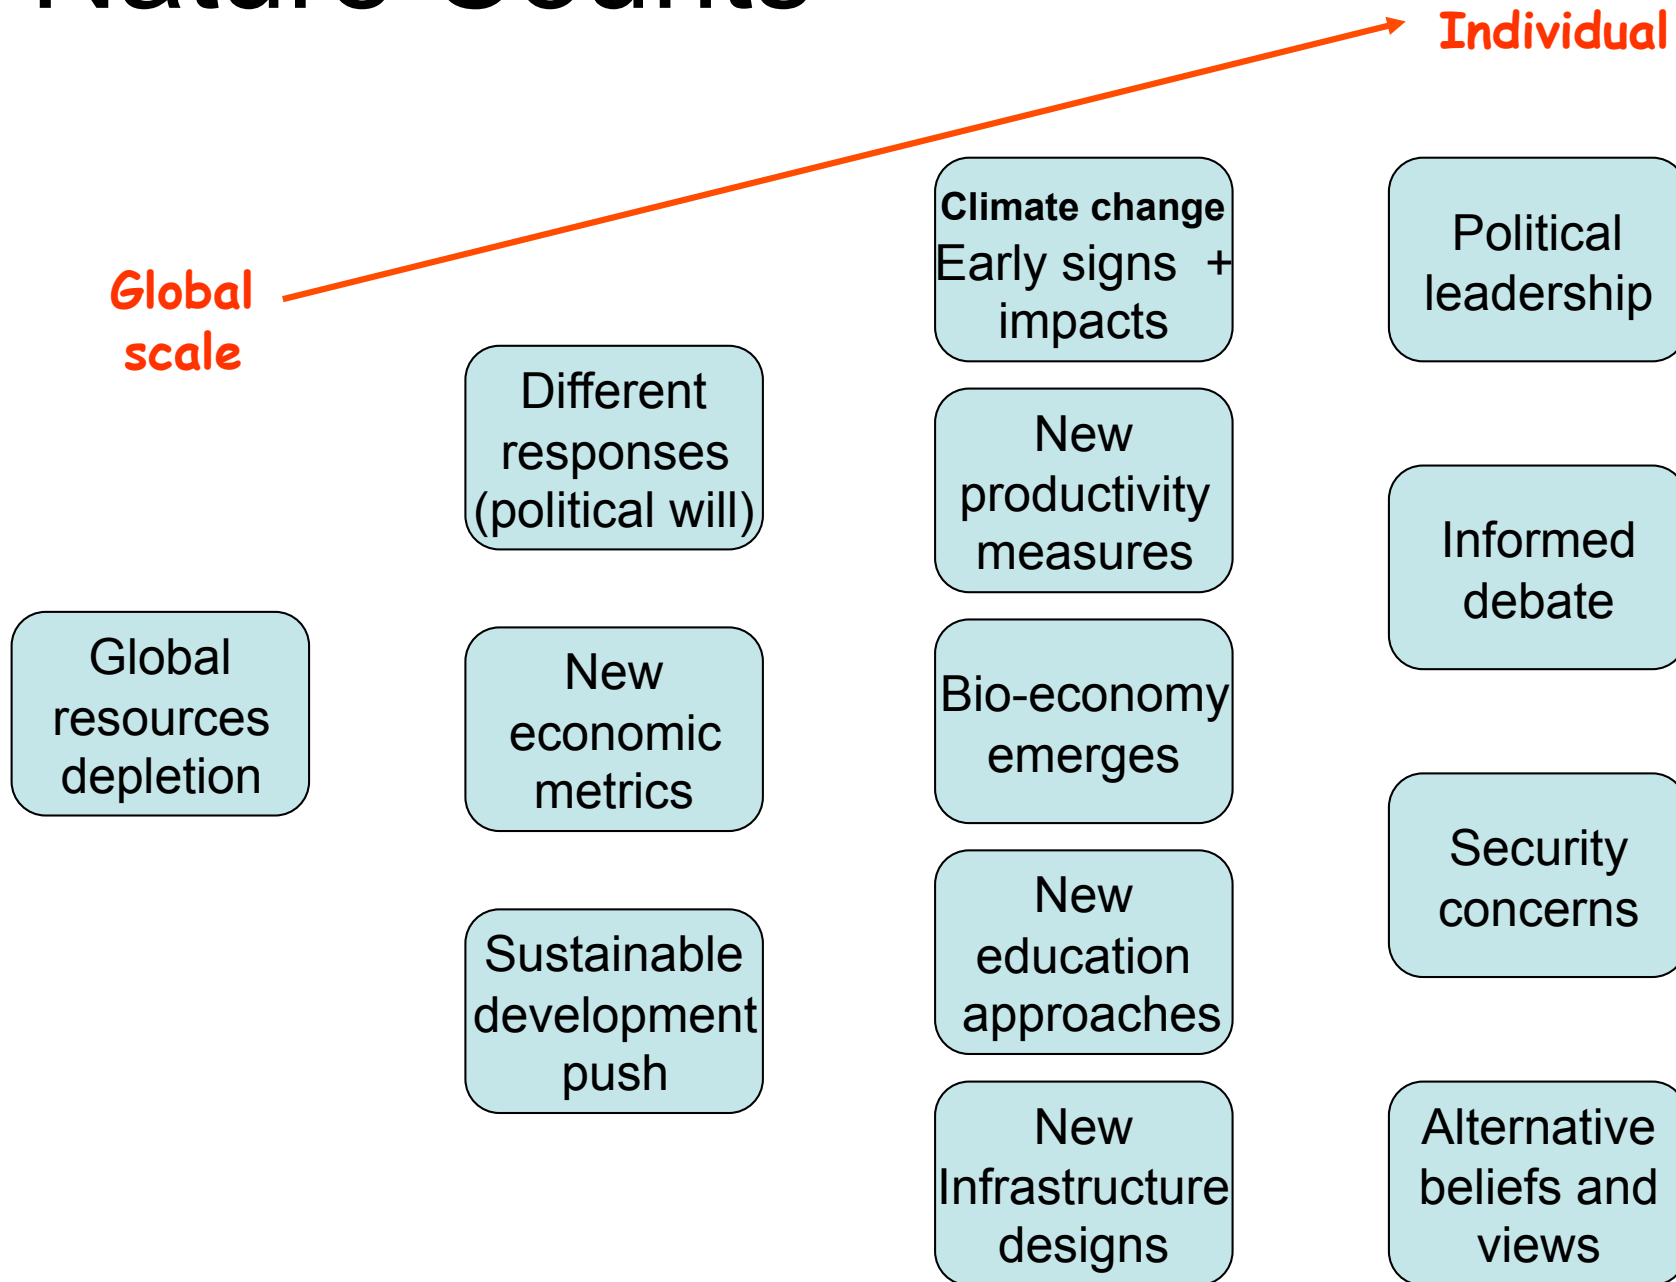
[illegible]

Individual

Global scale

Global resources depletion

Different responses (political will)

New economic metrics

Sustainable development push

Climate change
Early signs + impacts

New productivity measures

Bio-economy emerges

New education approaches

New Infrastructure designs

Political leadership

Informed debate

Security concerns

Alternative beliefs and views